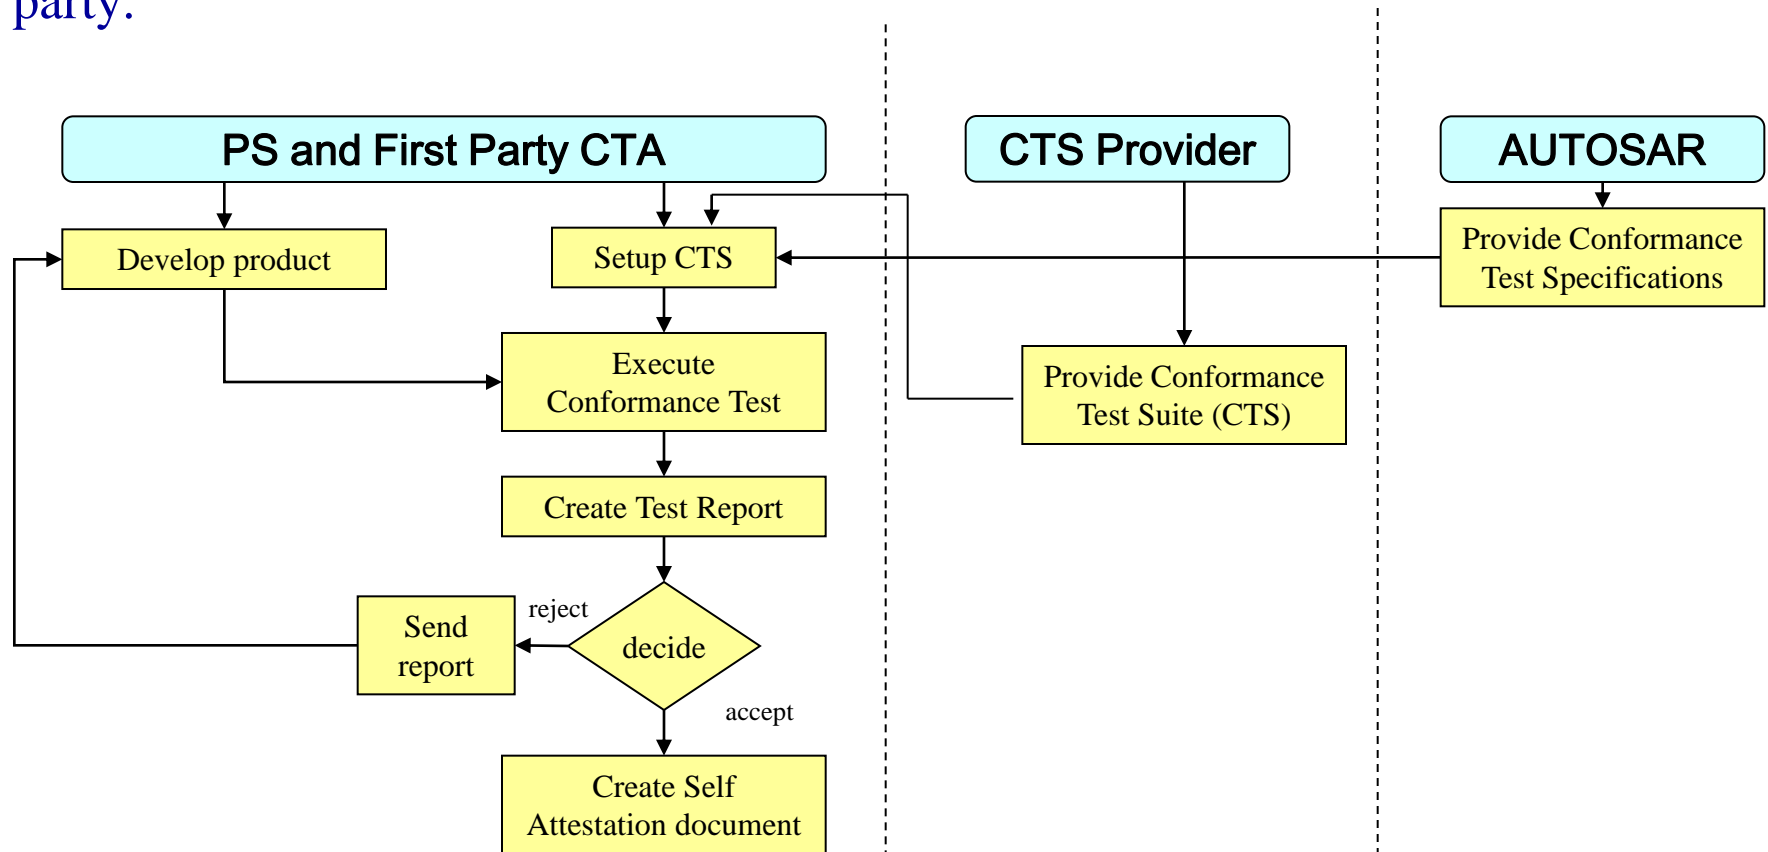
party.

PS and First Party CTA

CTS Provider

AUTOSAR

Develop product

Setup CTS

Provide Conformance Test Specifications

Execute Conformance Test

Provide Conformance Test Suite (CTS)

Create Test Report

Send report

reject

decide

accept

Create Self Attestation document